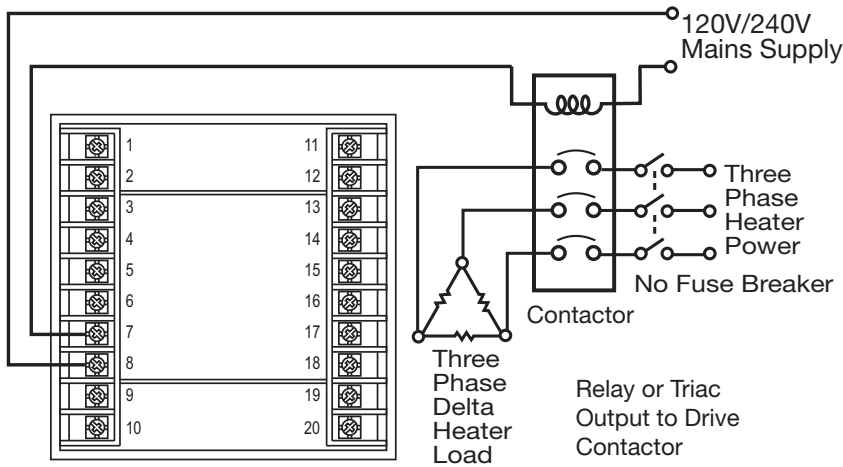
120V/240V
Mains Supply

1 11
2 12
3 13
4 14
5 15
6 16
7 17
8 18
9 19
10 20

Three Phase Heater Power

No Fuse Breaker

Contactor

Three Phase Delta Heater Load

Relay or Triac Output to Drive Contactor